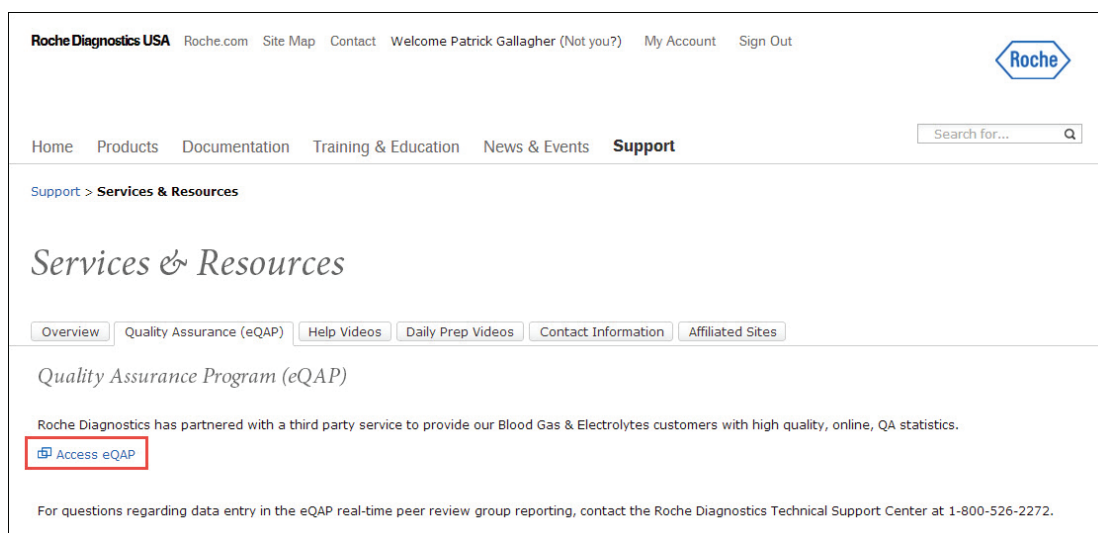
Roche Diagnostics USA Roche.com Site Map Contact Welcome Patrick Gallagher (Not you?) My Account Sign Out

Roche

Home Products Documentation Training & Education News & Events Support

Search for...

Support > Services & Resources

Services & Resources

Overview | Quality Assurance (eQAP) | Help Videos | Daily Prep Videos | Contact Information | Affiliated Sites

Quality Assurance Program (eQAP)

Roche Diagnostics has partnered with a third party service to provide our Blood Gas & Electrolytes customers with high quality, online, QA statistics.

Access eQAP

For questions regarding data entry in the eQAP real-time peer review group reporting, contact the Roche Diagnostics Technical Support Center at 1-800-526-2272.